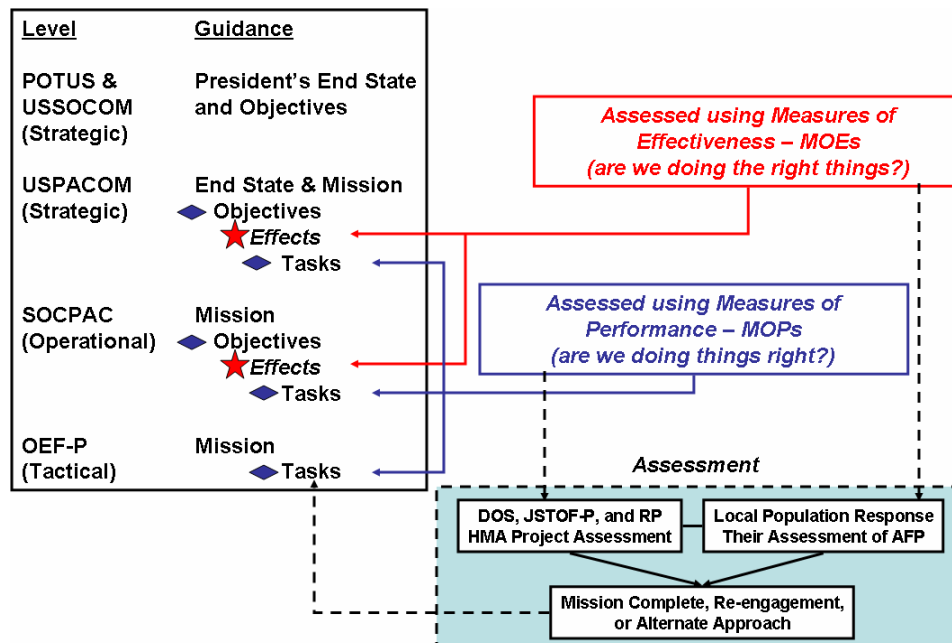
Level	Guidance

POTUS & USSOCOM (Strategic)	President's End State and Objectives

USPACOM (Strategic)	End State & Mission
Objectives
Effects
Tasks

SOCPAC (Operational)	Mission
Objectives
Effects
Tasks

OEF-P (Tactical)	Mission
Tasks

Assessed using Measures of Effectiveness – MOEs (are we doing the right things?)

Assessed using Measures of Performance – MOPs (are we doing things right?)

Assessment

DOS, JSTOF-P, and RP HMA Project Assessment

Local Population Response Their Assessment of AFP

Mission Complete, Re-engagement, or Alternate Approach